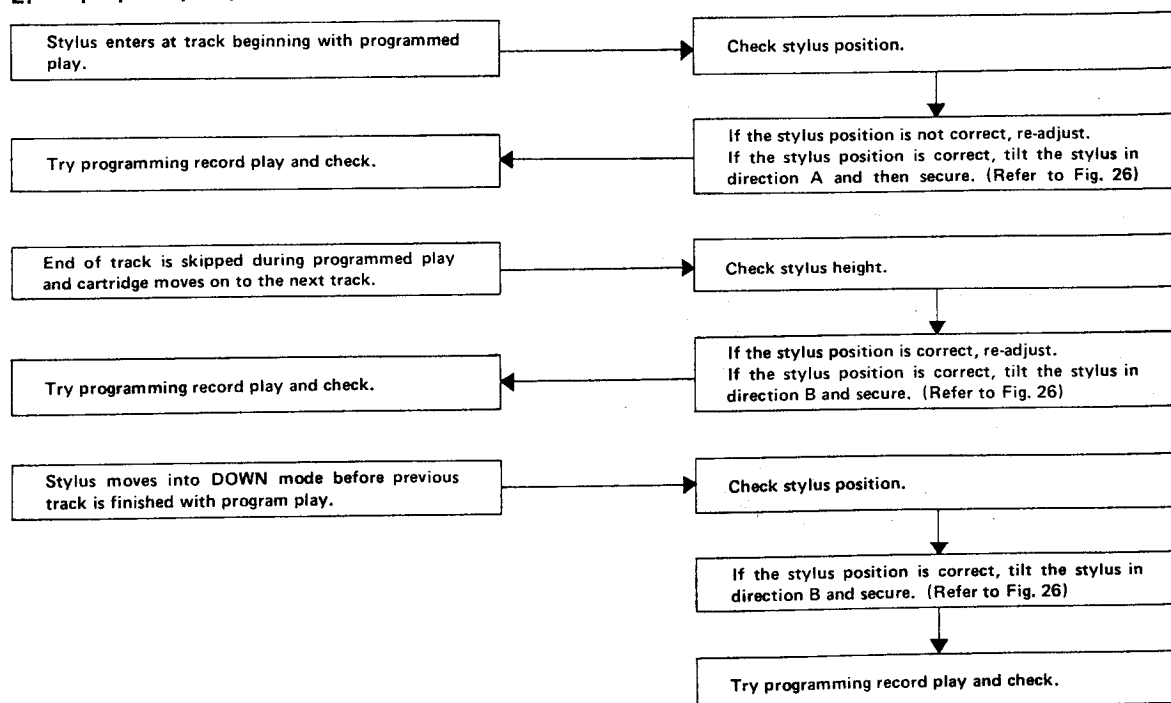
Stylus enters at track beginning with programmed play.

Check stylus position.

If the stylus position is not correct, re-adjust.
If the stylus position is correct, tilt the stylus in direction A and then secure. (Refer to Fig. 26)

Try programming record play and check.

End of track is skipped during programmed play and cartridge moves on to the next track.

Check stylus height.

If the stylus position is correct, re-adjust.
If the stylus position is correct, tilt the stylus in direction B and secure. (Refer to Fig. 26)

Try programming record play and check.

Stylus moves into DOWN mode before previous track is finished with program play.

Check stylus position.

If the stylus position is correct, tilt the stylus in direction B and secure. (Refer to Fig. 26)

Try programming record play and check.